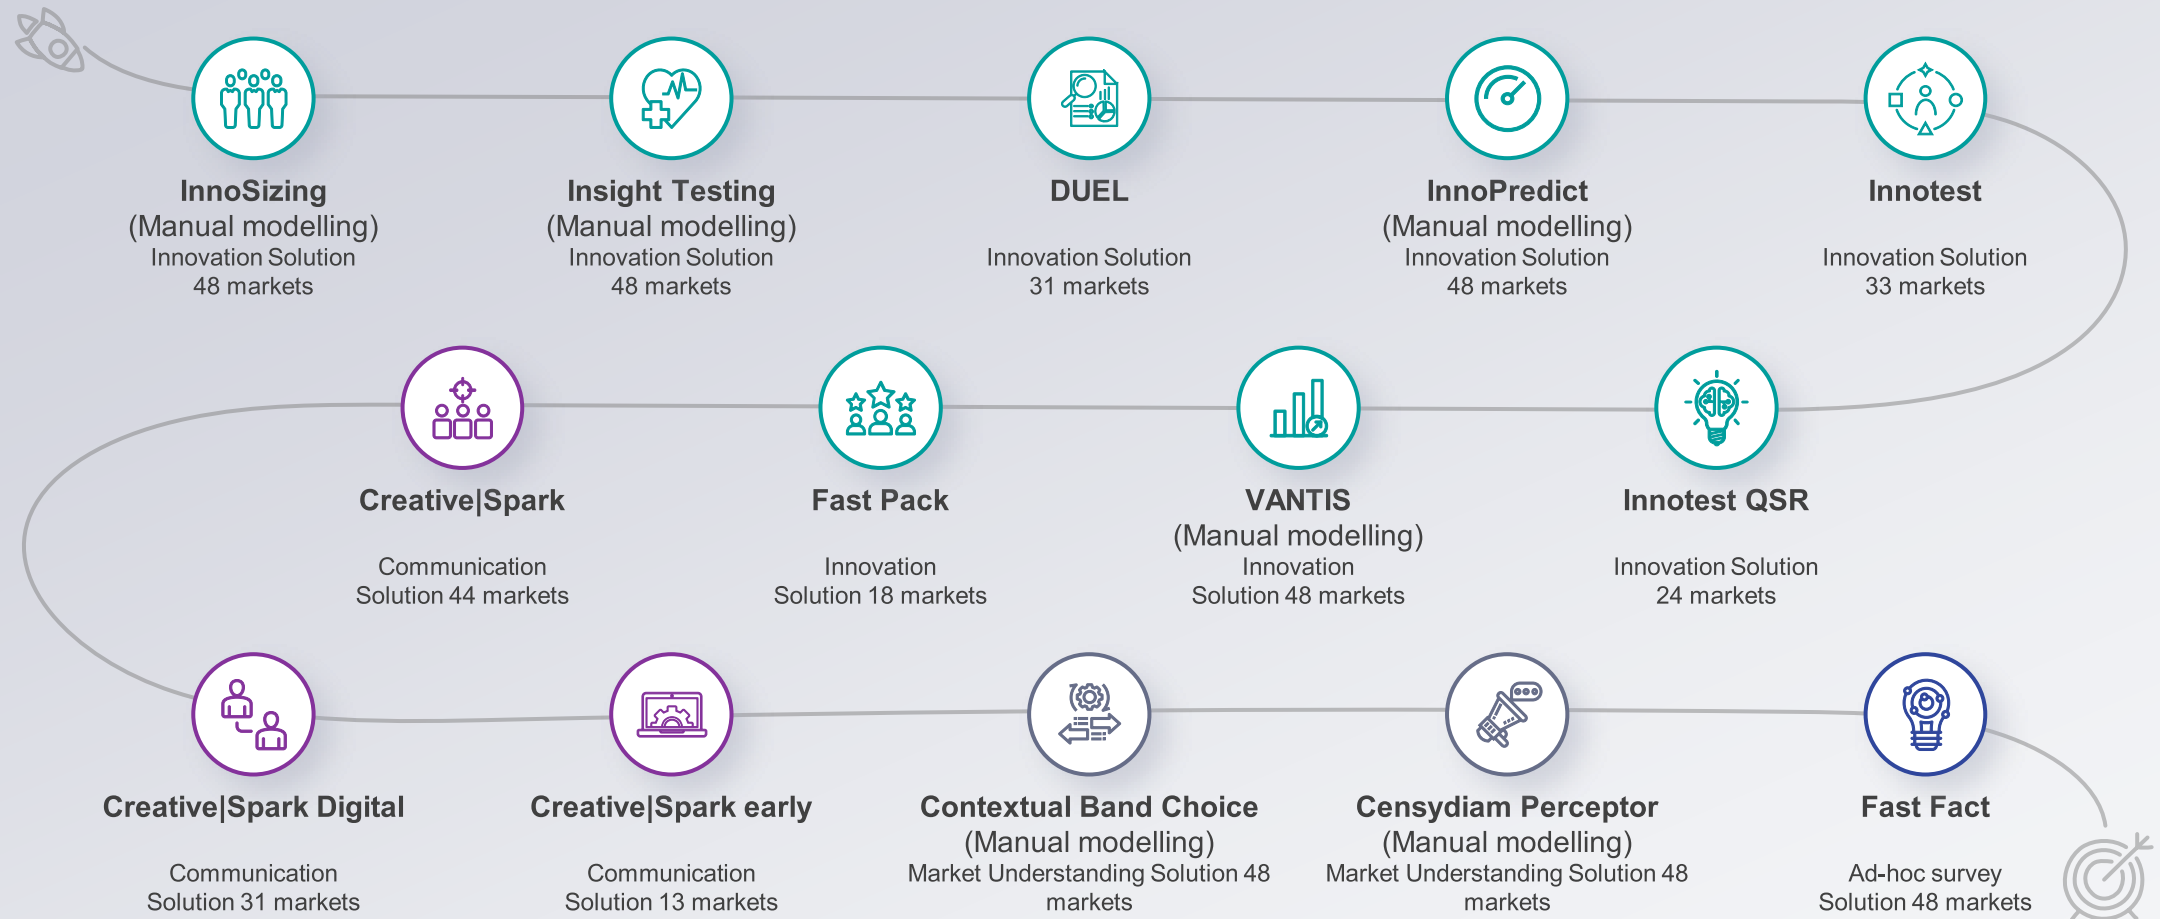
InnoSizing
(Manual modelling)
Innovation Solution
48 markets

Insight Testing
(Manual modelling)
Innovation Solution
48 markets

DUEL

Innovation Solution
31 markets

InnoPredict
(Manual modelling)
Innovation Solution
48 markets

Innotest

Innovation Solution
33 markets

Creative|Spark

Communication
Solution 44 markets

Fast Pack

Innovation
Solution 18 markets

VANTIS
(Manual modelling)
Innovation
Solution 48 markets

Innotest QSR

Innovation Solution
24 markets

Creative|Spark Digital

Communication
Solution 31 markets

Creative|Spark early

Communication
Solution 13 markets

Contextual Band Choice
(Manual modelling)
Market Understanding Solution 48 markets

Censydiam Perceptor
(Manual modelling)
Market Understanding Solution 48 markets

Fast Fact

Ad-hoc survey
Solution 48 markets